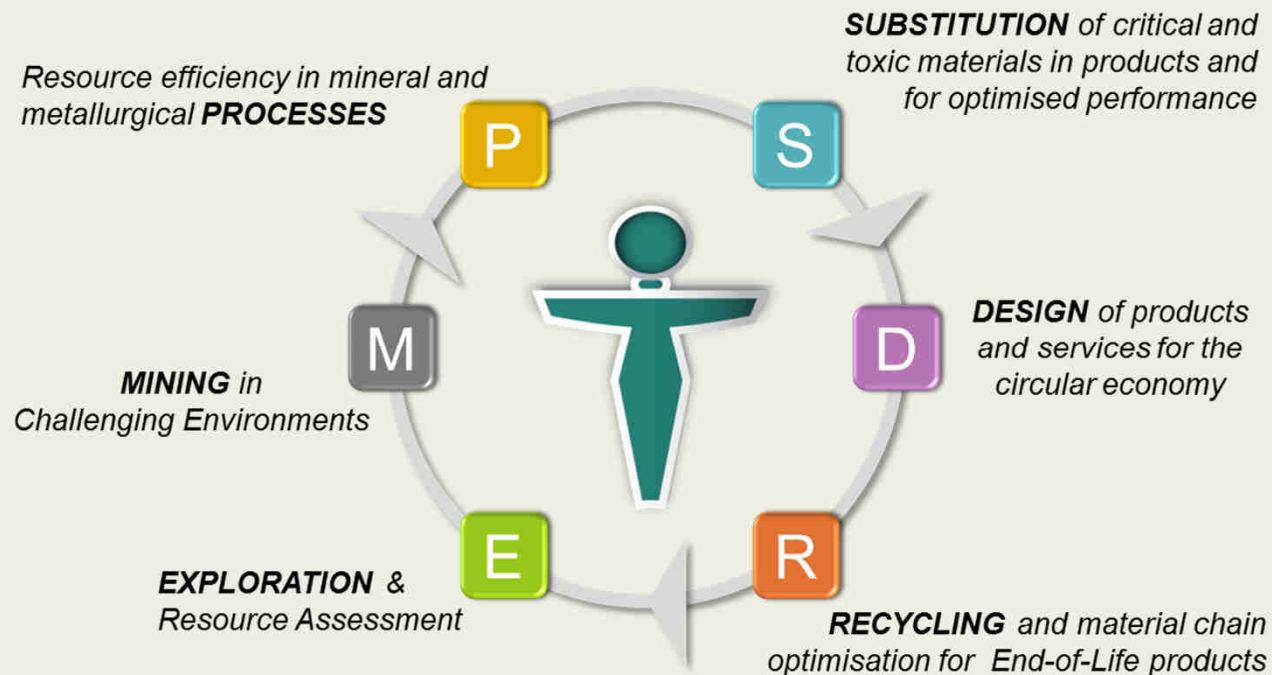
Resource efficiency in mineral and metallurgical PROCESSES

P

SUBSTITUTION of critical and toxic materials in products and for optimised performance

S

M

MINING in Challenging Environments

D

DESIGN of products and services for the circular economy

E

EXPLORATION & Resource Assessment

R

RECYCLING and material chain optimisation for End-of-Life products